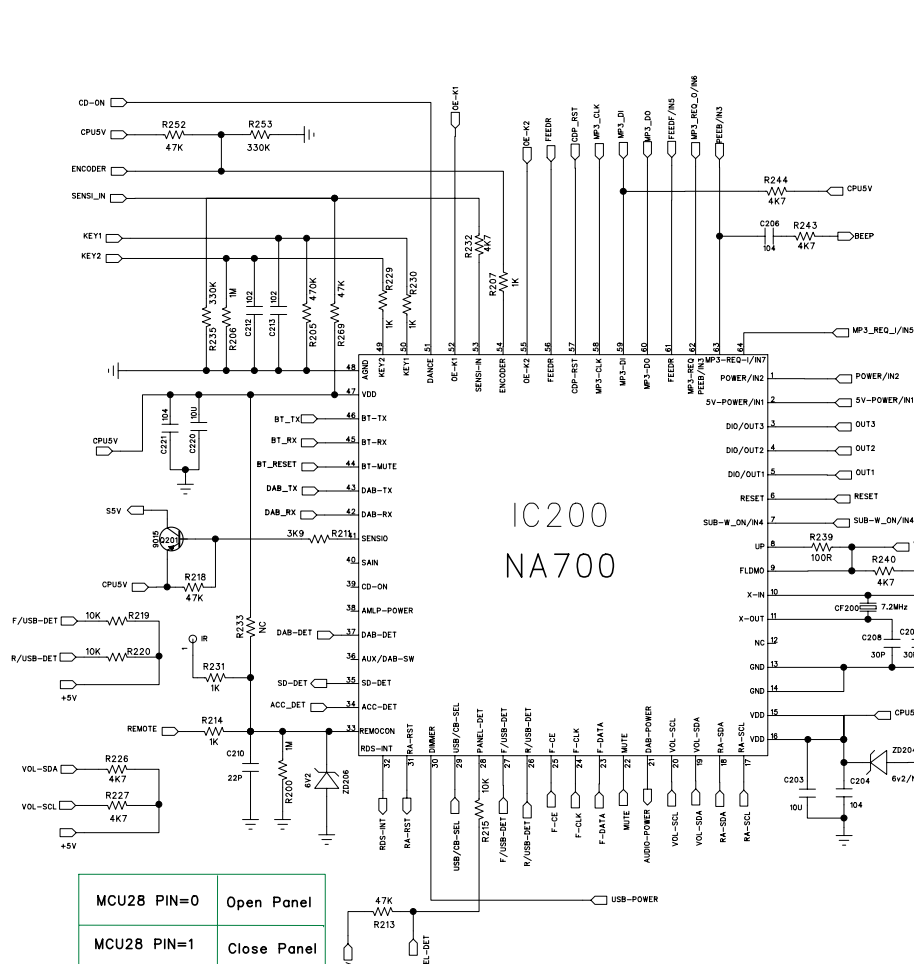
CD-ON
CPU5V
R252
47K
R253
330K
ENCODER
SENSI_IN
KEY1
KEY2
OE-K1
OE-K2
FEEDR
CDP_RST
MP3_CLK
MP3_DI
MP3_DO
FEEDF/IN5
MP3_REQ_O/IN6
PEEB/IN3
R244
4K7
CPU5V
C206
104
R243
4K7
BEEP
R232
4K7
R207
1K
R229
1K
R230
1K
R235
330K
R206
1M
C212
102
C213
102
R205
470K
R269
47K
MP3_REQ_I/IN5
48 AGND
49 KEY2
50 KEY1
51 DANCE
52 OE-K1
53 SENSI-IN
54 ENCODER
55 OE-K2
56 FEEDR
57 CDP-RST
58 MP3-CLK
59 MP3-DI
60 MP3-DO
61 FEEDR
62 MP3-REQ PEEB/IN3
63
64 MP3-REQ-I/IN7
47 VDD
C221
104
C220
10U
CPU5V
BT_TX 46 BT-TX
BT_RX 45 BT-RX
BT_RESET 44 BT-MUTE
DAB_TX 43 DAB-TX
DAB_RX 42 DAB-RX
S5V
9015
Q201
3K9
R211
41 SENSIO
40 SAIN
CPU5V
R218
47K
39 CD-ON
38 AMLP-POWER
F/USB-DET 10K R219
R/USB-DET 10K R220
+5V
IR
R233 NC
DAB-DET 37 DAB-DET
36 AUX/DAB-SW
R231
1K
SD-DET 35 SD-DET
ACC_DET 34 ACC-DET
REMOTE
R214
1K
33 REMOCON
RDS-INT
C210
22P
1M
R200
6V2
ZD206
VOL-SDA
R226
4K7
VOL-SCL
R227
4K7
+5V
IC200
NA700
POWER/IN2 1
5V-POWER/IN1 2
DIO/OUT3 3
DIO/OUT2 4
DIO/OUT1 5
RESET 6
SUB-W_ON/IN4 7
UP 8
FLDMO 9
X-IN 10
X-OUT 11
NC 12
GND 13
GND 14
VDD 15
VDD 16
POWER/IN2
5V-POWER/IN1
OUT3
OUT2
OUT1
RESET
SUB-W_ON/IN4
R239
100R
R240
4K7
CF200
7.2MHz
C208
30P
C20
30
CPU5
ZD204
6V2/
C203
10U
C204
104
32 RDS-INT
31 RA-RST
30 DIMMER
29 USB/CB-SEL
28 PANEL-DET
27 F/USB-DET
26 R/USB-DET
25 F-CE
24 F-CLK
23 F-DATA
22 MUTE
21 DAB-POWER
20 VOL-SCL
19 VOL-SDA
18 RA-SDA
17 RA-SCL
RDS-INT
RA-RST
USB/CB-SEL
R215 10K
F/USB-DET
R/USB-DET
F-CE
F-CLK
F-DATA
MUTE
AUDIO-POWER
VOL-SCL
VOL-SDA
RA-SDA
RA-SCL
USB-POWER
47K
R213
EL-DET

| MCU28 PIN=0 | Open Panel |
|---|---|
| MCU28 PIN=1 | Close Panel |